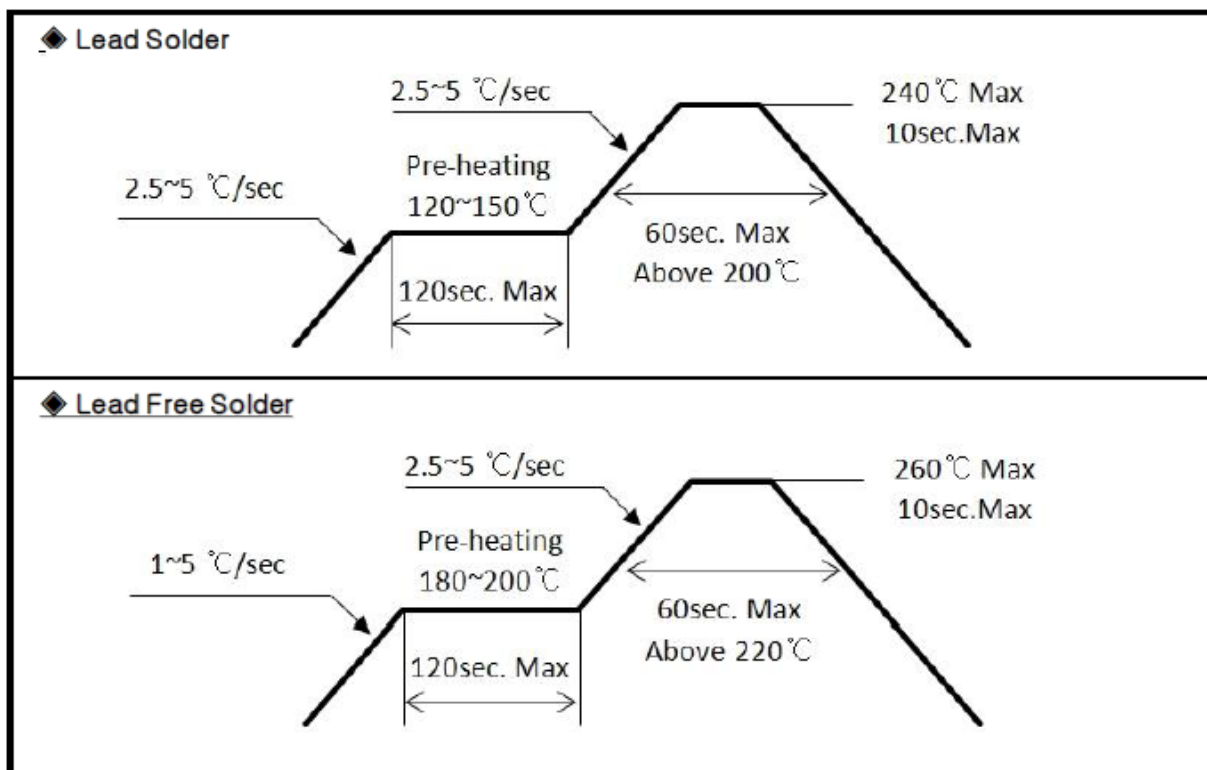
◆ Lead Solder

2.5~5 ℃/sec

240℃ Max
10sec.Max

Pre-heating
120~150℃

2.5~5 ℃/sec

60sec. Max
Above 200℃

120sec. Max

◆ Lead Free Solder

2.5~5 ℃/sec

260℃ Max
10sec.Max

Pre-heating
180~200℃

1~5 ℃/sec

60sec. Max
Above 220℃

120sec. Max